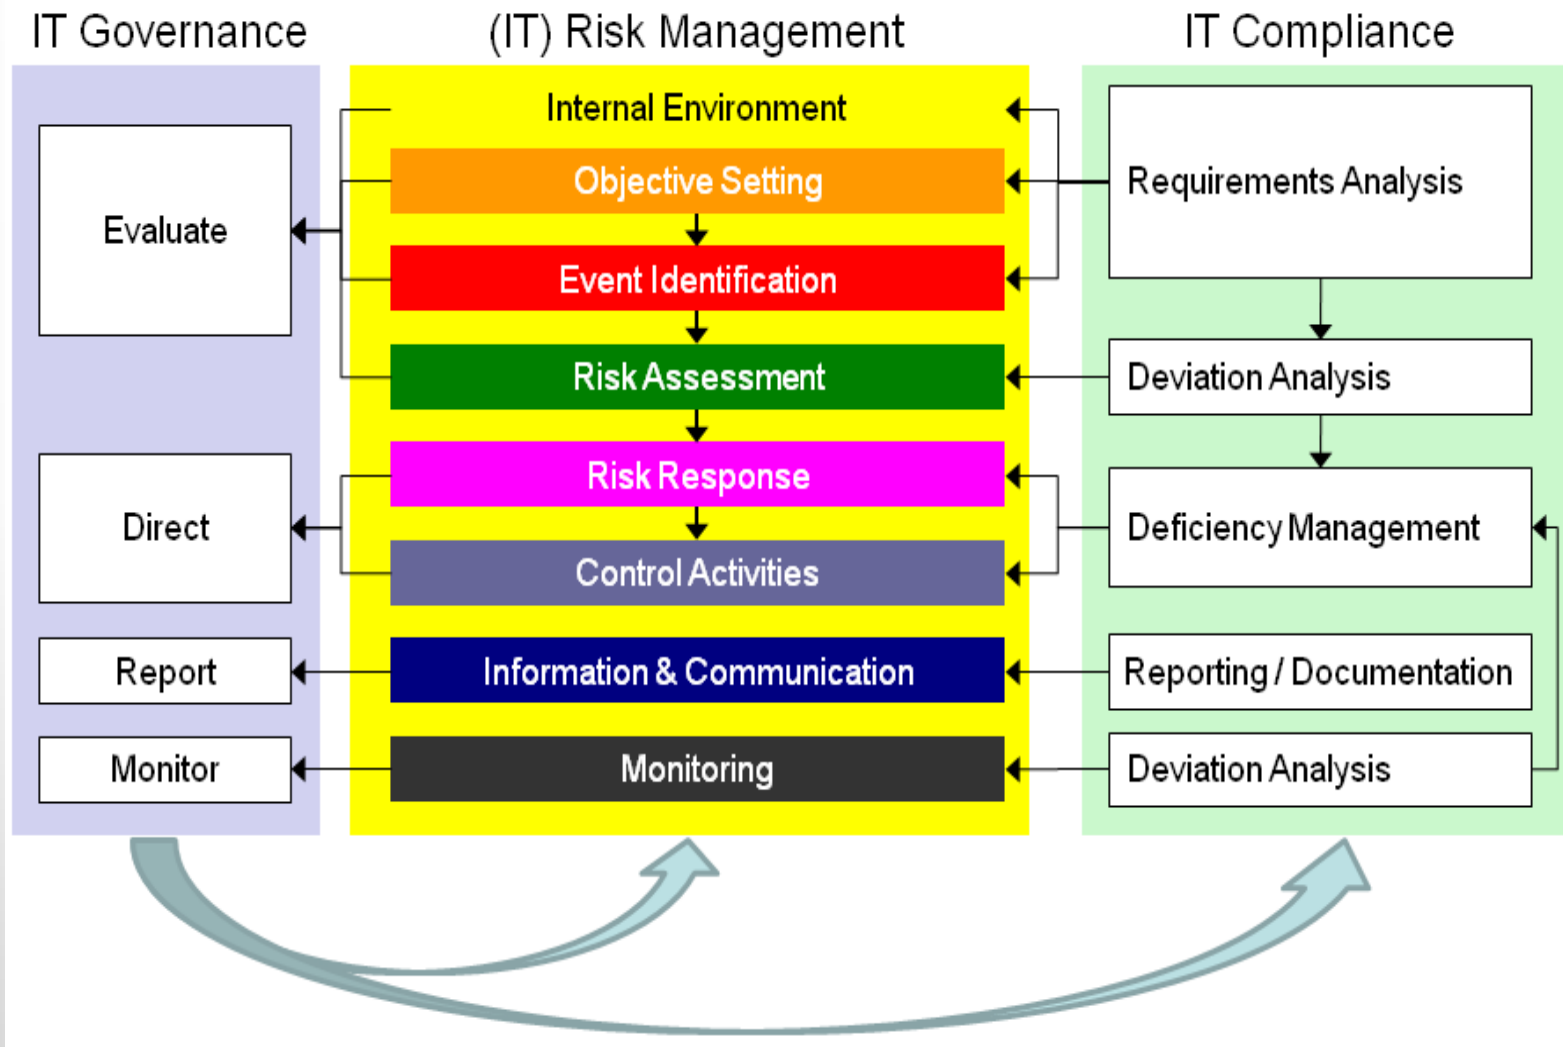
IT Governance

Evaluate

Direct

Report

Monitor

(IT) Risk Management

Internal Environment

Objective Setting

Event Identification

Risk Assessment

Risk Response

Control Activities

Information & Communication

Monitoring

IT Compliance

Requirements Analysis

Deviation Analysis

Deficiency Management

Reporting / Documentation

Deviation Analysis